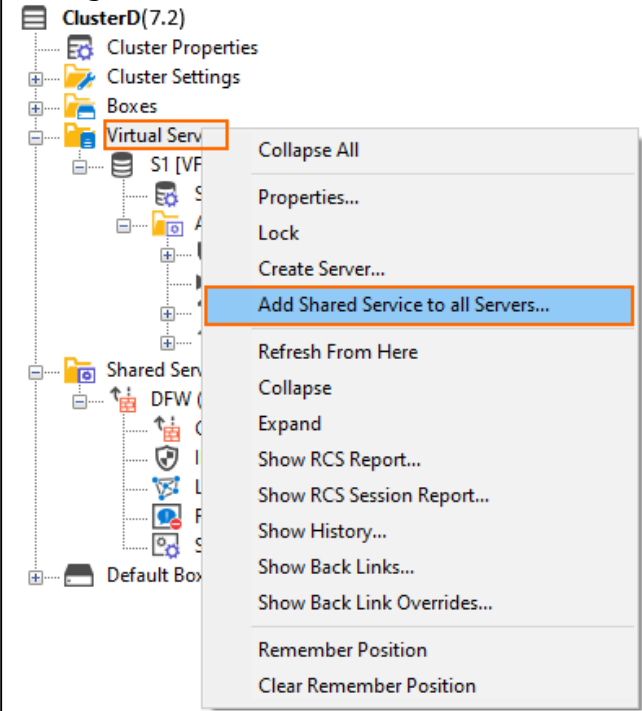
ClusterD(7.2)
Cluster Properties
Cluster Settings
Boxes
Virtual Serv
S1 [VF
S
A
Shared Serv
DFW (
C
I
L
F
S
Default Box

Collapse All
Properties...
Lock
Create Server...
Add Shared Service to all Servers...
Refresh From Here
Collapse
Expand
Show RCS Report...
Show RCS Session Report...
Show History...
Show Back Links...
Show Back Link Overrides...
Remember Position
Clear Remember Position